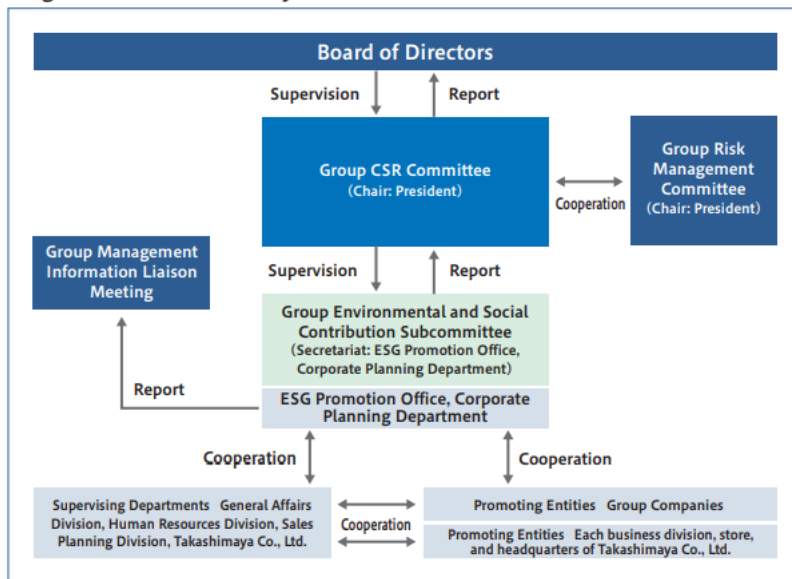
Board of Directors

Supervision

Report

Group CSR Committee
(Chair: President)

Cooperation

Group Risk Management Committee
(Chair: President)

Group Management Information Liaison Meeting

Supervision

Report

Group Environmental and Social Contribution Subcommittee
(Secretariat: ESG Promotion Office, Corporate Planning Department)

Report

ESG Promotion Office, Corporate Planning Department

Cooperation

Cooperation

Supervising Departments General Affairs Division, Human Resources Division, Sales Planning Division, Takashimaya Co., Ltd.

Cooperation

Promoting Entities Group Companies

Promoting Entities Each business division, store, and headquarters of Takashimaya Co., Ltd.